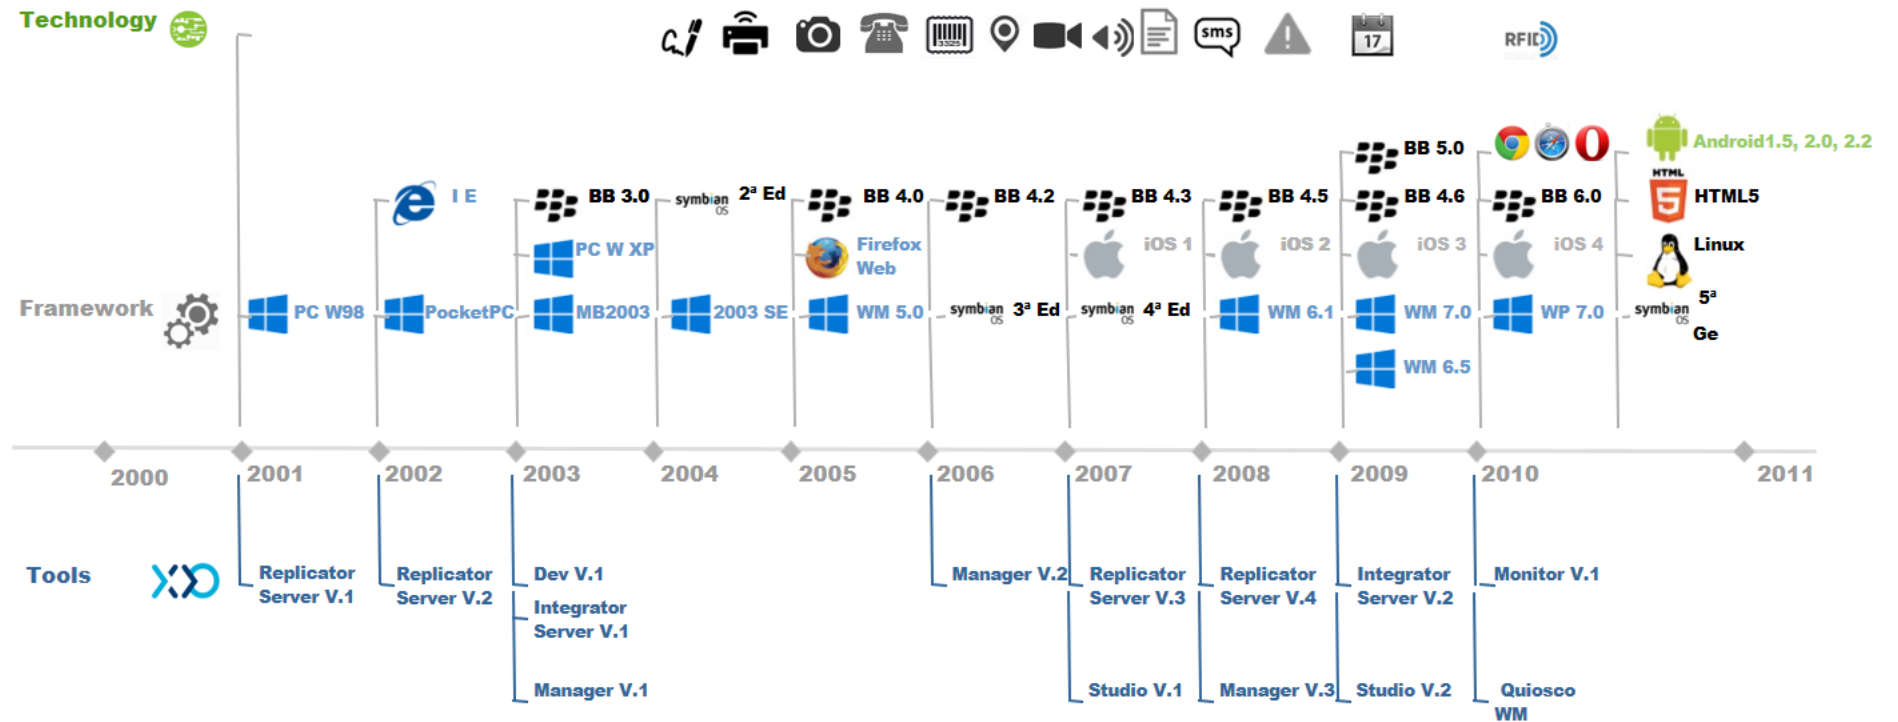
Technology

sms

17

RFID

Framework

PC W98

I E

PocketPC

BB 3.0

PC W XP

MB2003

symbian OS 2ª Ed

2003 SE

BB 4.0

Firefox Web

WM 5.0

BB 4.2

symbian OS 3ª Ed

BB 4.3

iOS 1

symbian OS 4ª Ed

BB 4.5

iOS 2

WM 6.1

BB 5.0

BB 4.6

iOS 3

WM 7.0

WM 6.5

BB 6.0

iOS 4

WP 7.0

Android1.5, 2.0, 2.2

HTML

HTML5

Linux

symbian OS 5ª Ge

2000 2001 2002 2003 2004 2005 2006 2007 2008 2009 2010 2011

Tools

Replicator Server V.1

Replicator Server V.2

Dev V.1

Integrator Server V.1

Manager V.1

Manager V.2

Replicator Server V.3

Studio V.1

Replicator Server V.4

Manager V.3

Integrator Server V.2

Studio V.2

Monitor V.1

Quiosco WM